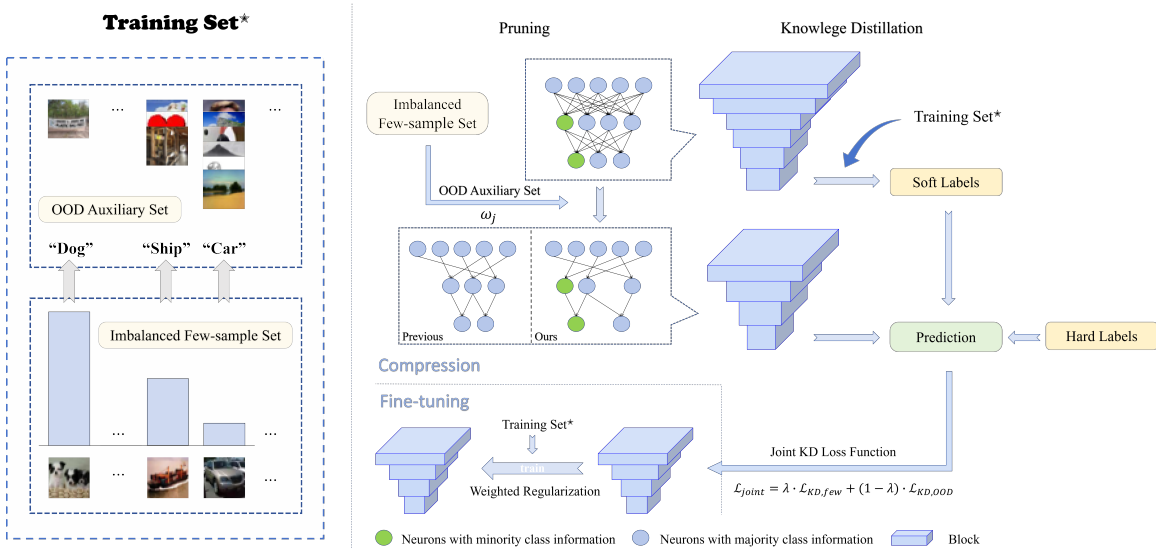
Training Set*

...
...

OOD Auxiliary Set

"Dog" "Ship" "Car"

Imbalanced Few-sample Set

...
...
...

Pruning

Knowlege Distillation

Imbalanced Few-sample Set

OOD Auxiliary Set

$\omega_j$

Previous

Ours

Training Set*

Soft Labels

Prediction

Hard Labels

Compression

Fine-tuning

Training Set*

train

Weighted Regularization

Joint KD Loss Function

$\mathcal{L}_{joint} = \lambda \cdot \mathcal{L}_{KD,few} + (1-\lambda) \cdot \mathcal{L}_{KD,OOD}$

Neurons with minority class information

Neurons with majority class information

Block